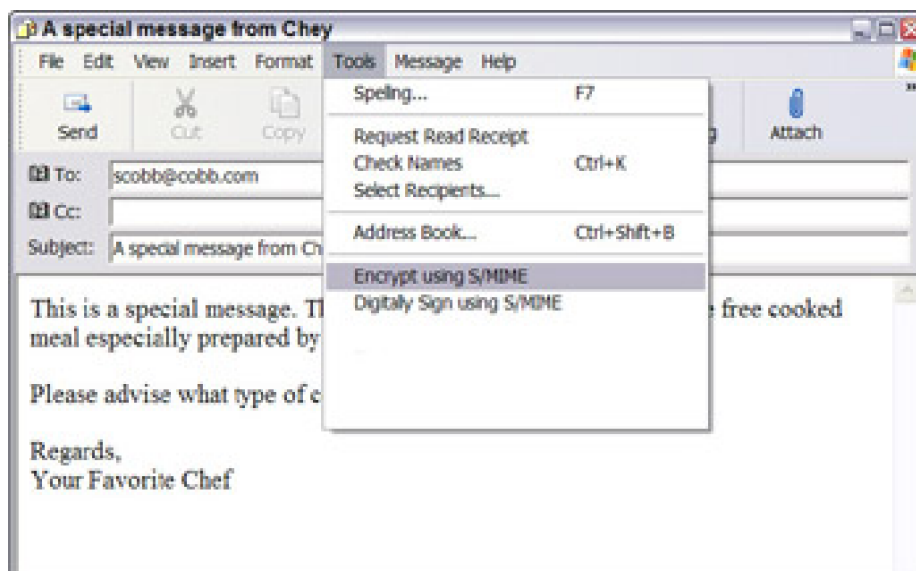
A special message from Chey

File Edit View Insert Format Tools Message Help

Send Cut Copy

Spelling... F7

Request Read Receipt
Check Names Ctrl+K
Select Recipients...

Address Book... Ctrl+Shift+B

Encrypt using S/MIME
Digitally Sign using S/MIME

Attach

To: scobb@cobb.com
Cc:
Subject: A special message from Ch

This is a special message. Th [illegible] free cooked meal especially prepared by

Please advise what type of e

Regards,
Your Favorite Chef